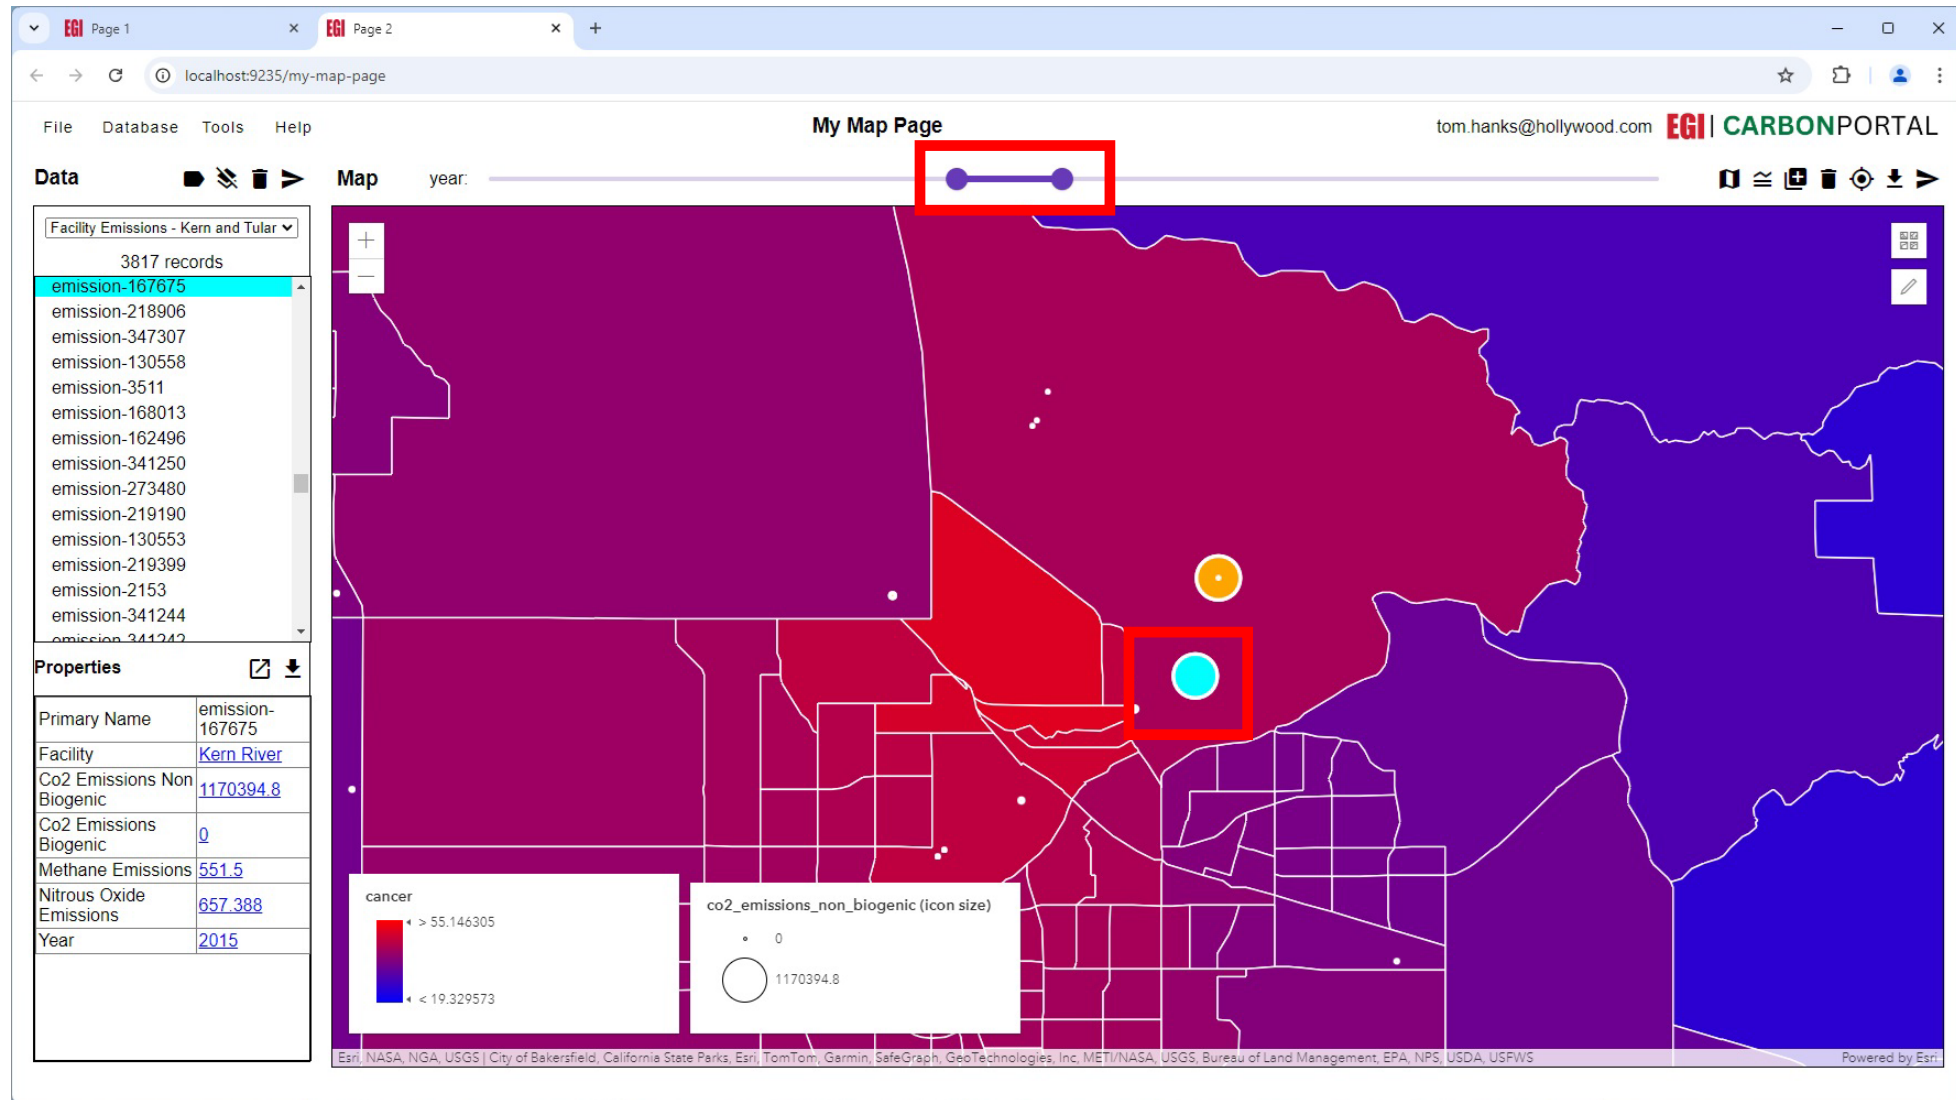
EGI Page 1 ×
EGI Page 2 ×
+

localhost:9235/my-map-page

File Database Tools Help

My Map Page

tom.hanks@hollywood.com EGI | CARBONPORTAL

Data

Map year:

Facility Emissions - Kern and Tular

3817 records

emission-167675
emission-218906
emission-347307
emission-130558
emission-3511
emission-168013
emission-162496
emission-341250
emission-273480
emission-219190
emission-130553
emission-219399
emission-2153
emission-341244
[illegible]

Properties

| Primary Name | emission-167675 |
|---|---|
| Facility | Kern River |
| Co2 Emissions Non Biogenic | 1170394.8 |
| Co2 Emissions Biogenic | 0 |
| Methane Emissions | 551.5 |
| Nitrous Oxide Emissions | 657.388 |
| Year | 2015 |

cancer
> 55.146305
< 19.329573

co2_emissions_non_biogenic (icon size)
0
1170394.8

Esri, NASA, NGA, USGS | City of Bakersfield, California State Parks, Esri, TomTom, Garmin, SafeGraph, GeoTechnologies, Inc, METI/NASA, USGS, Bureau of Land Management, EPA, NPS, USDA, USFWS

Powered by Esri